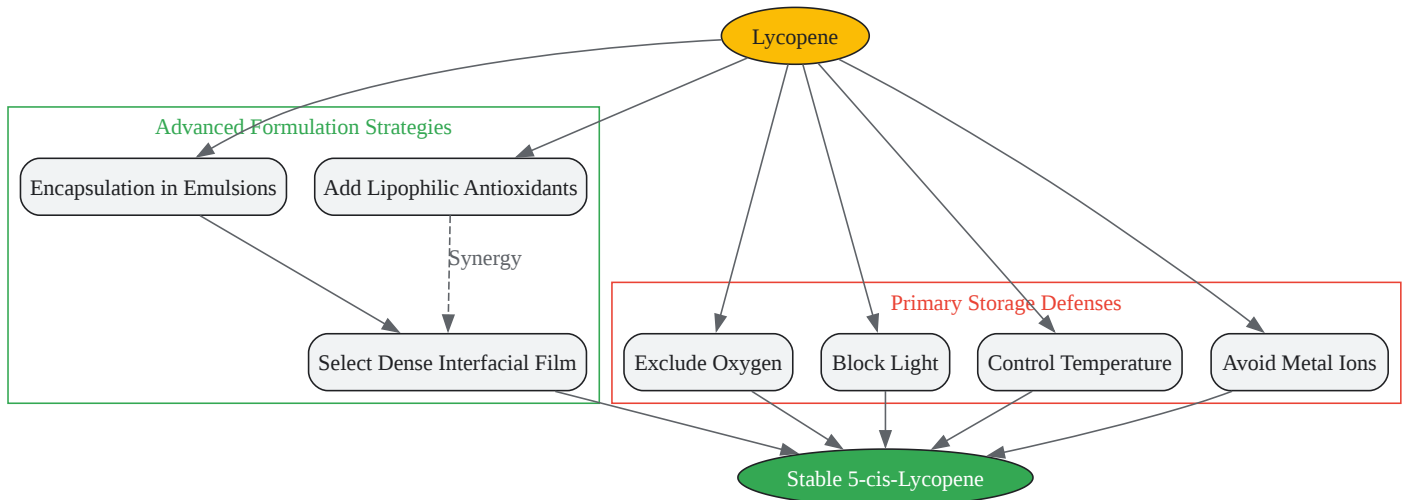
Lycopene

Advanced Formulation Strategies

Encapsulation in Emulsions

Add Lipophilic Antioxidants

Synergy

Select Dense Interfacial Film

Primary Storage Defenses

Exclude Oxygen

Block Light

Control Temperature

Avoid Metal Ions

Stable 5-cis-Lycopene